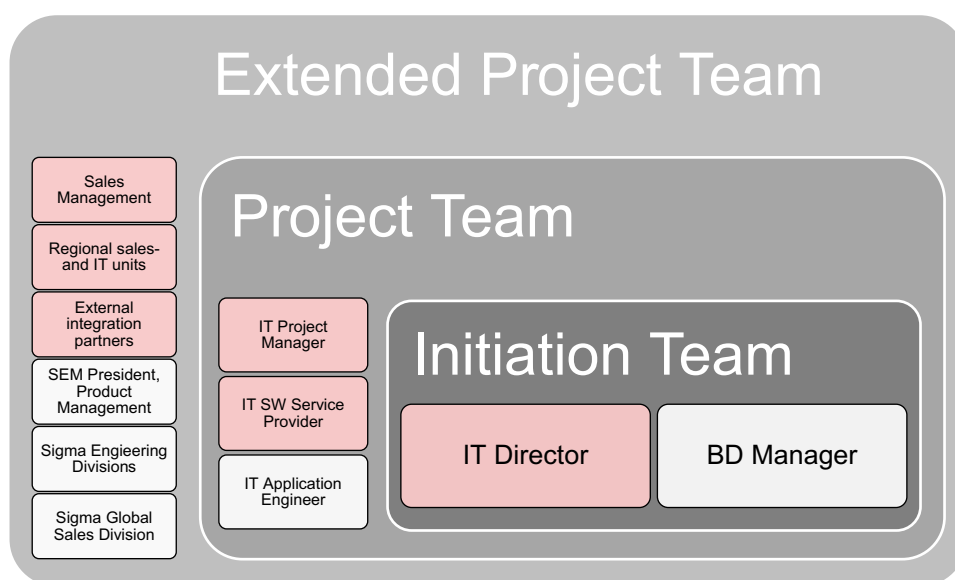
Extended Project Team

Sales Management

Regional sales- and IT units

External integration partners

SEM President, Product Management

Sigma Engieering Divisions

Sigma Global Sales Division

Project Team

IT Project Manager

IT SW Service Provider

IT Application Engineer

Initiation Team

IT Director

BD Manager